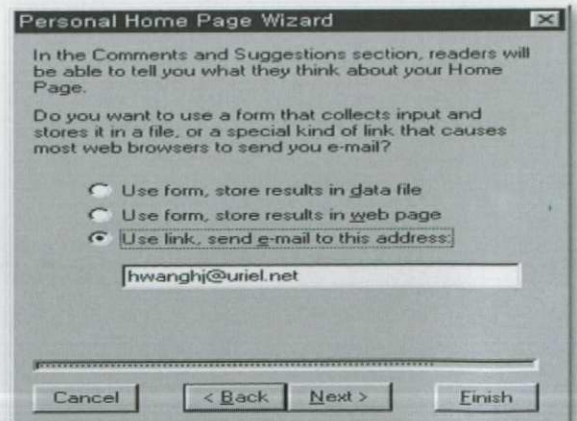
Personal Home Page Wizard

In the Comments and Suggestions section, readers will be able to tell you what they think about your Home Page.

Do you want to use a form that collects input and stores it in a file, or a special kind of link that causes most web browsers to send you e-mail?

Use form, store results in data file

Use form, store results in web page

Use link, send e-mail to this address:

hwanghj@uriel.net

Cancel

< Back

Next >

Finish